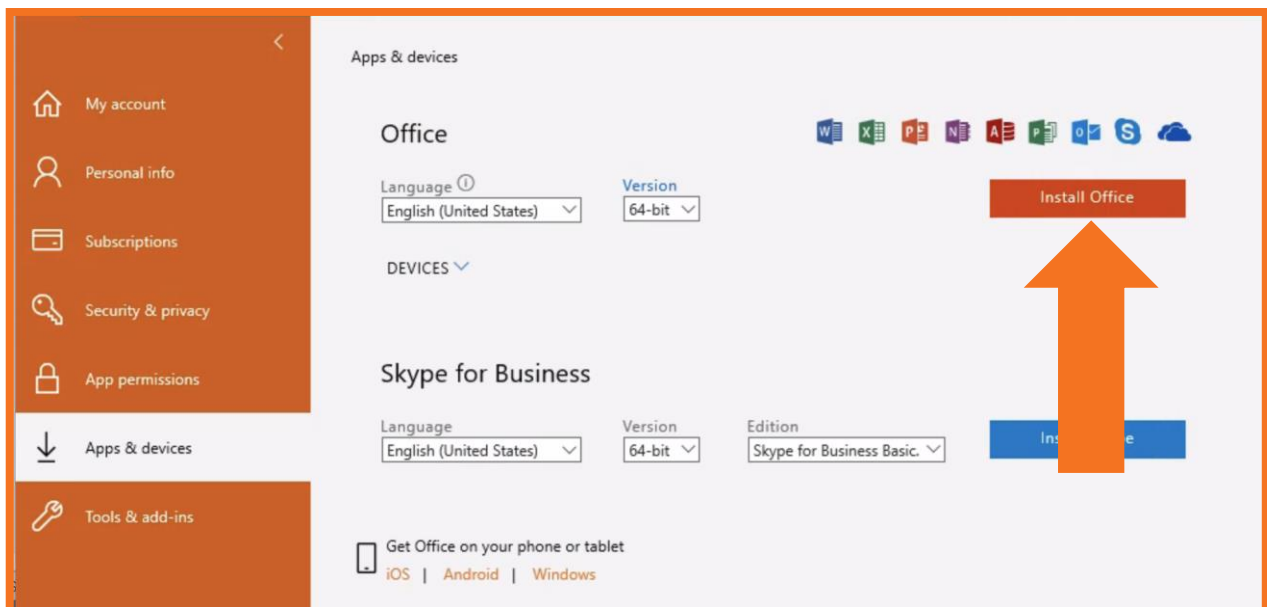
My account

Personal info

Subscriptions

Security & privacy

App permissions

Apps & devices

Tools & add-ins

Apps & devices

Office

Language
English (United States)

Version
64-bit

Install Office

DEVICES

Skype for Business

Language
English (United States)

Version
64-bit

Edition
Skype for Business Basic.

Ins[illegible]e

Get Office on your phone or tablet
iOS | Android | Windows